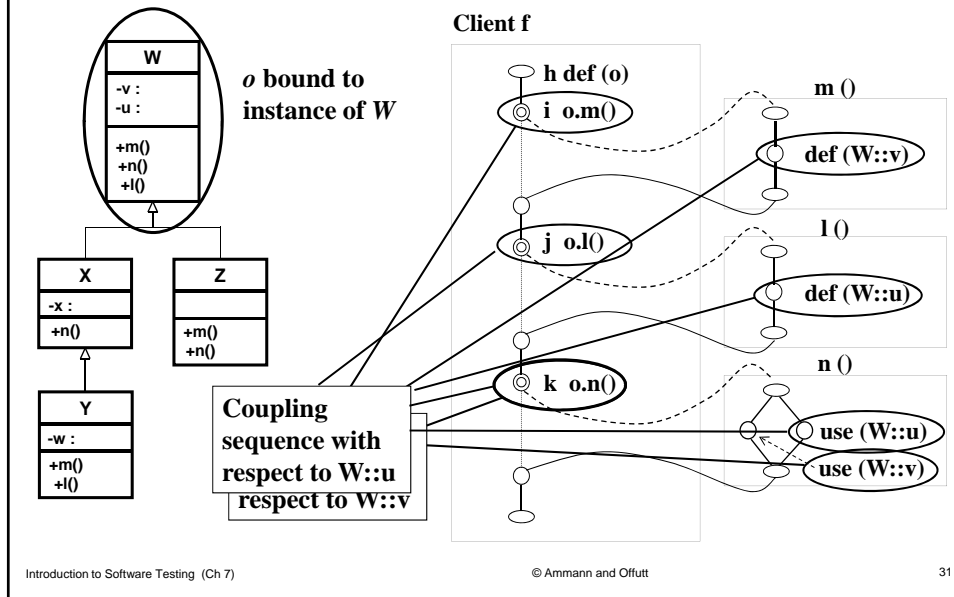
W
-v :
-u :
+m()
+n()
+l()

*o* bound to instance of *W*

X
-x :
+n()

Z
+m()
+n()

Y
-w :
+m()
+l()

Client f

h def (o)

i o.m()

j o.l()

k o.n()

m ()

def (W::v)

l ()

def (W::u)

n ()

use (W::u)

use (W::v)

Coupling sequence with respect to W::u

respect to W::v

Introduction to Software Testing (Ch 7)

© Ammann and Offutt

31